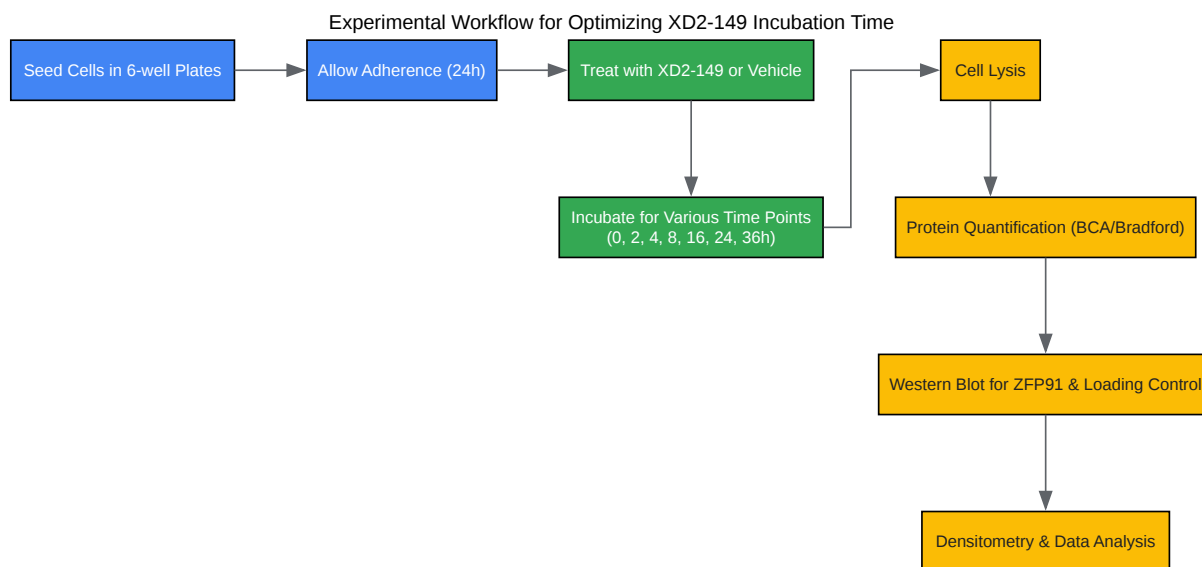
Experimental Workflow for Optimizing XD2-149 Incubation Time

Seed Cells in 6-well Plates

Allow Adherence (24h)

Treat with XD2-149 or Vehicle

Incubate for Various Time Points (0, 2, 4, 8, 16, 24, 36h)

Cell Lysis

Protein Quantification (BCA/Bradford)

Western Blot for ZFP91 & Loading Control

Densitometry & Data Analysis